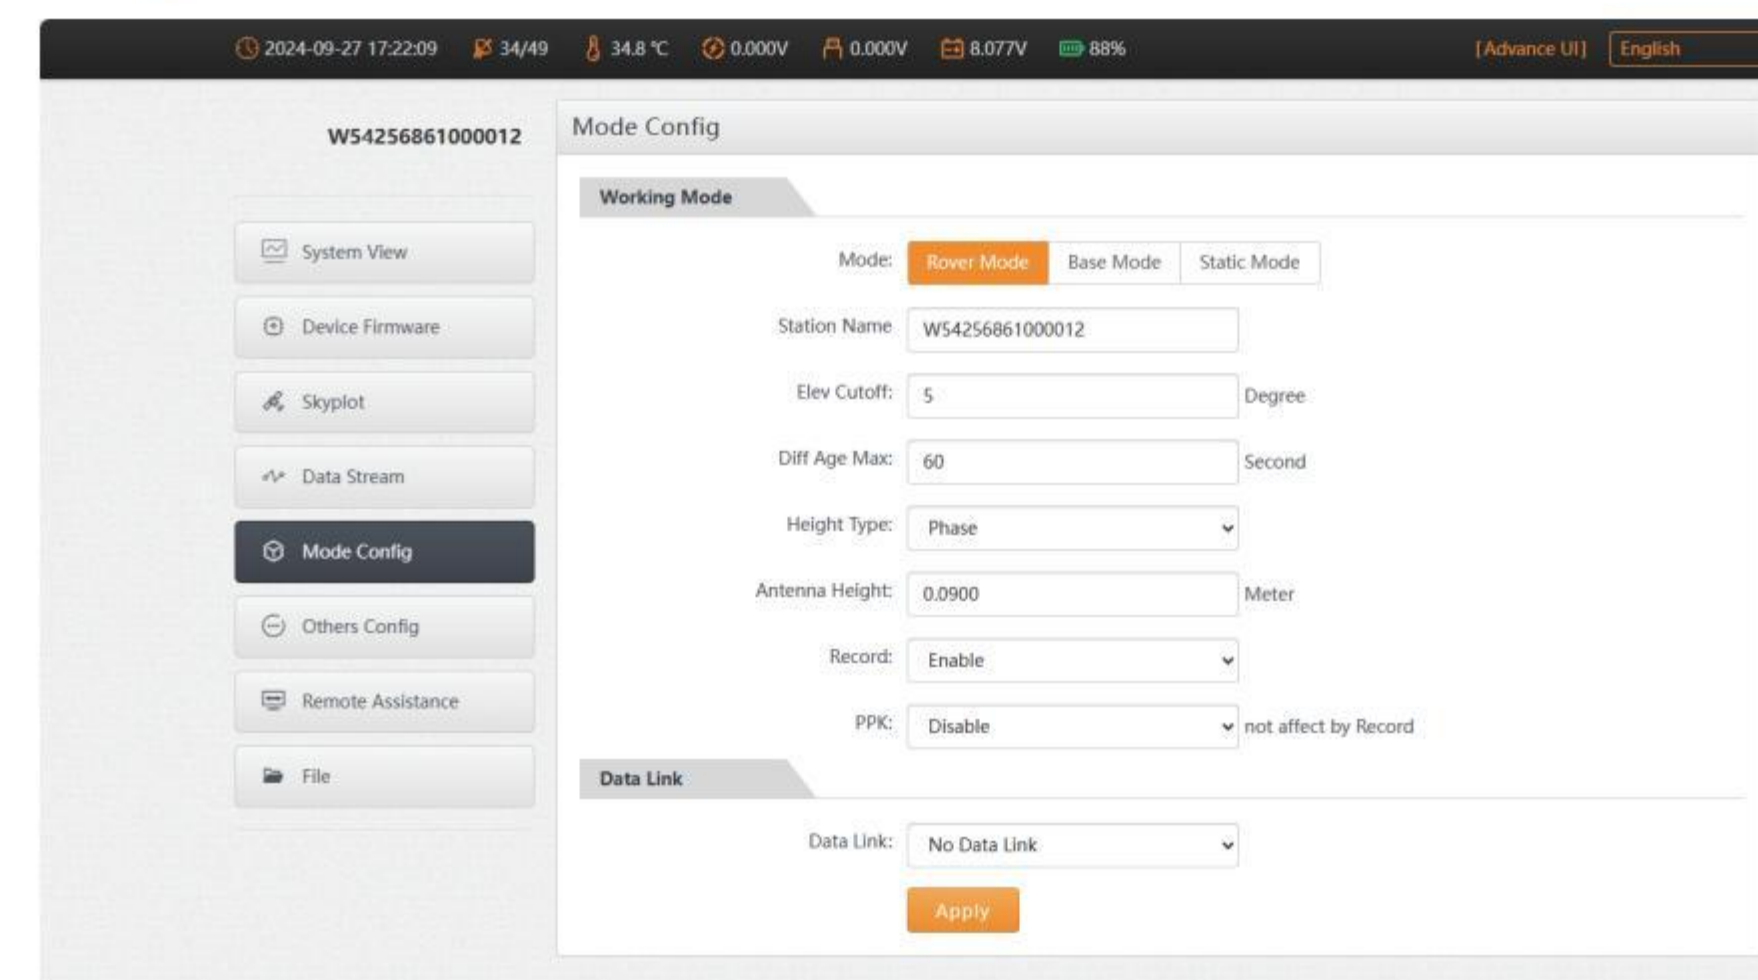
2024-09-27 17:22:09 34/49 34.8 ℃ 0.000V 0.000V 8.077V 88% [Advance UI] English

W54256861000012

System View
Device Firmware
Skyplot
Data Stream
Mode Config
Others Config
Remote Assistance
File

Mode Config

Working Mode

Mode: Rover Mode Base Mode Static Mode

Station Name W54256861000012

Elev Cutoff: 5 Degree

Diff Age Max: 60 Second

Height Type: Phase

Antenna Height: 0.0900 Meter

Record: Enable

PPK: Disable not affect by Record

Data Link

Data Link: No Data Link

Apply